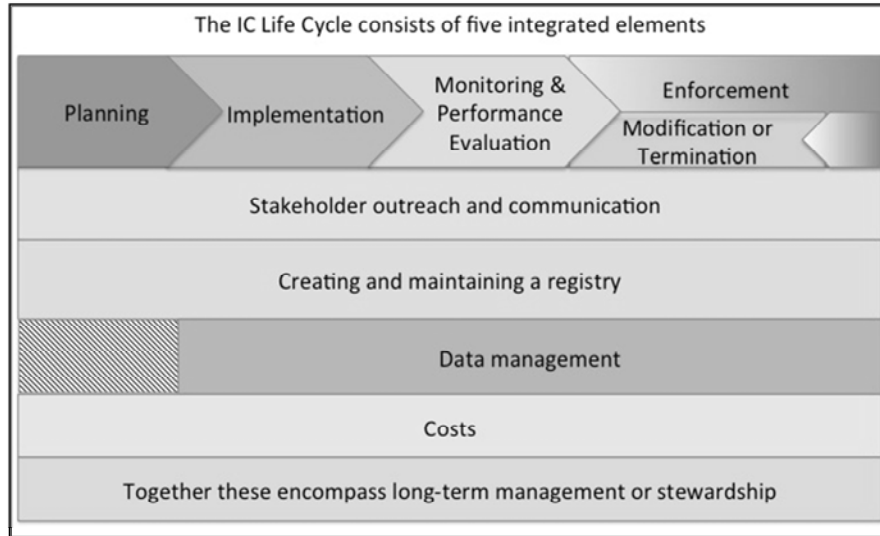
The IC Life Cycle consists of five integrated elements

Planning

Implementation

Monitoring & Performance Evaluation

Enforcement

Modification or Termination

Stakeholder outreach and communication

Creating and maintaining a registry

Data management

Costs

Together these encompass long-term management or stewardship